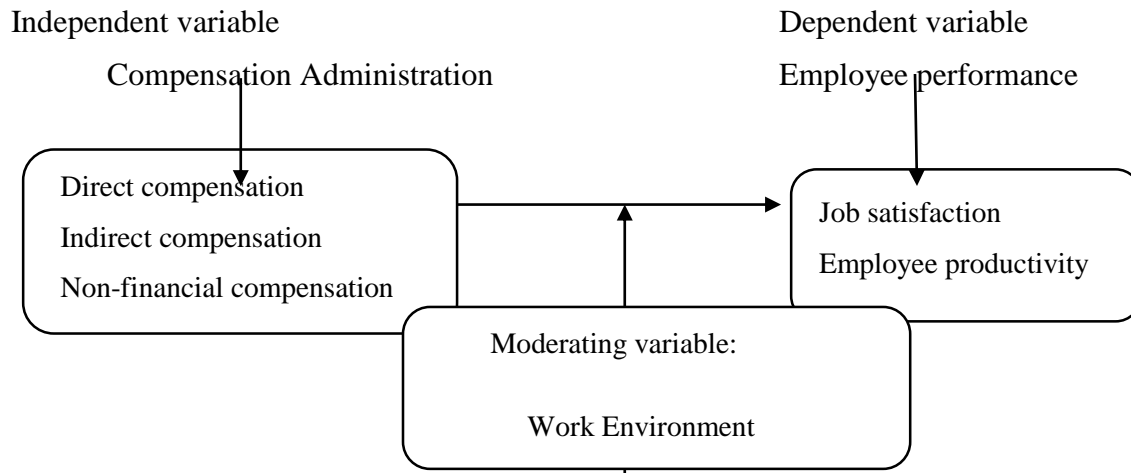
Independent variable

Compensation Administration

Direct compensation

Indirect compensation

Non-financial compensation

Dependent variable

Employee performance

Job satisfaction

Employee productivity

Moderating variable:

Work Environment